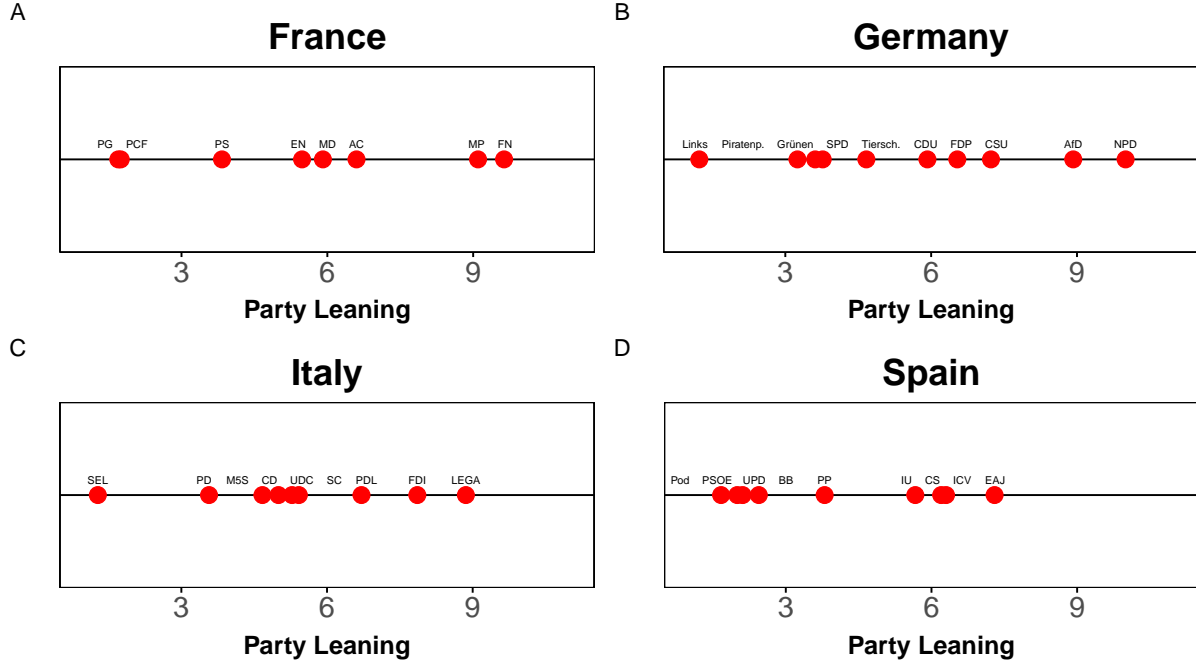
A

France

PG PCF PS EN MD AC MP FN

3 6 9

Party Leaning

B

Germany

Links Piratenp. Grünen SPD Tiersch. CDU FDP CSU AfD NPD

3 6 9

Party Leaning

C

Italy

SEL PD M5S CD UDC SC PDL FDI LEGA

3 6 9

Party Leaning

D

Spain

Pod PSOE UPD BB PP IU CS ICV EAJ

3 6 9

Party Leaning